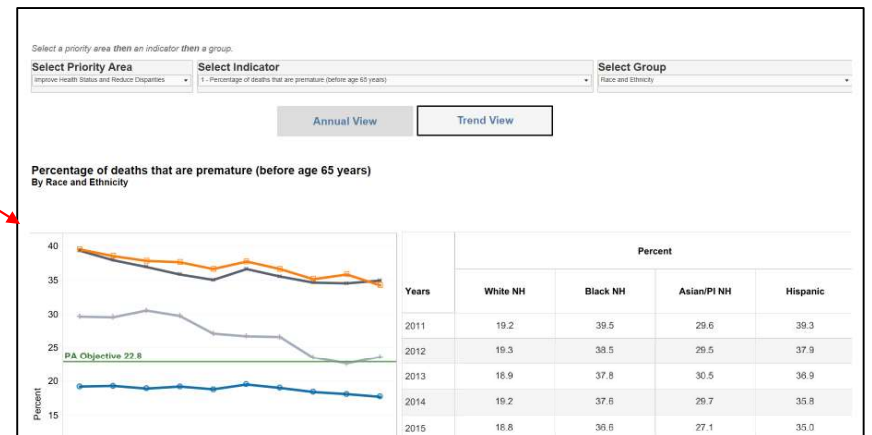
Select a priority area then an indicator then a group.

Select Priority Area
Improve Health Status and Reduce Disparities

Select Indicator
1 - Percentage of deaths that are premature (before age 65 years)

Select Group
Race and Ethnicity

Annual View

Trend View

Percentage of deaths that are premature (before age 65 years)
By Race and Ethnicity

40
35
30
25
20
15
Percent
PA Objective 22.8

| Years | White NH | Black NH | Asian/PI NH | Hispanic |
|---|---|---|---|---|
| 2011 | 19.2 | 39.5 | 29.6 | 39.3 |
| 2012 | 19.3 | 38.5 | 29.5 | 37.9 |
| 2013 | 18.9 | 37.8 | 30.5 | 36.9 |
| 2014 | 19.2 | 37.6 | 29.7 | 35.8 |
| 2015 | 18.8 | 36.6 | 27.1 | 35.0 |